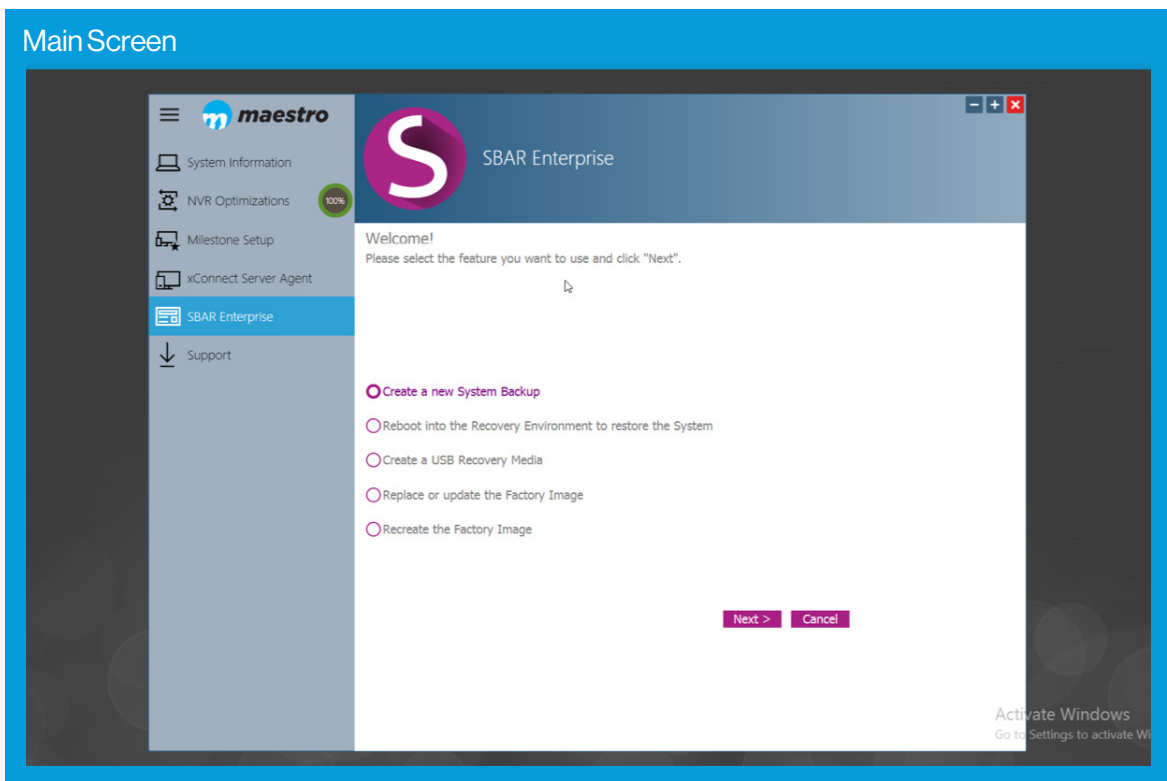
Main Screen

maestro

System Information

NVR Optimizations 100%

Milestone Setup

xConnect Server Agent

SBAR Enterprise

Support

S

SBAR Enterprise

Welcome!

Please select the feature you want to use and click "Next".

Create a new System Backup

Reboot into the Recovery Environment to restore the System

Create a USB Recovery Media

Replace or update the Factory Image

Recreate the Factory Image

Next >

Cancel

Activate Windows

Go to Settings to activate Wi